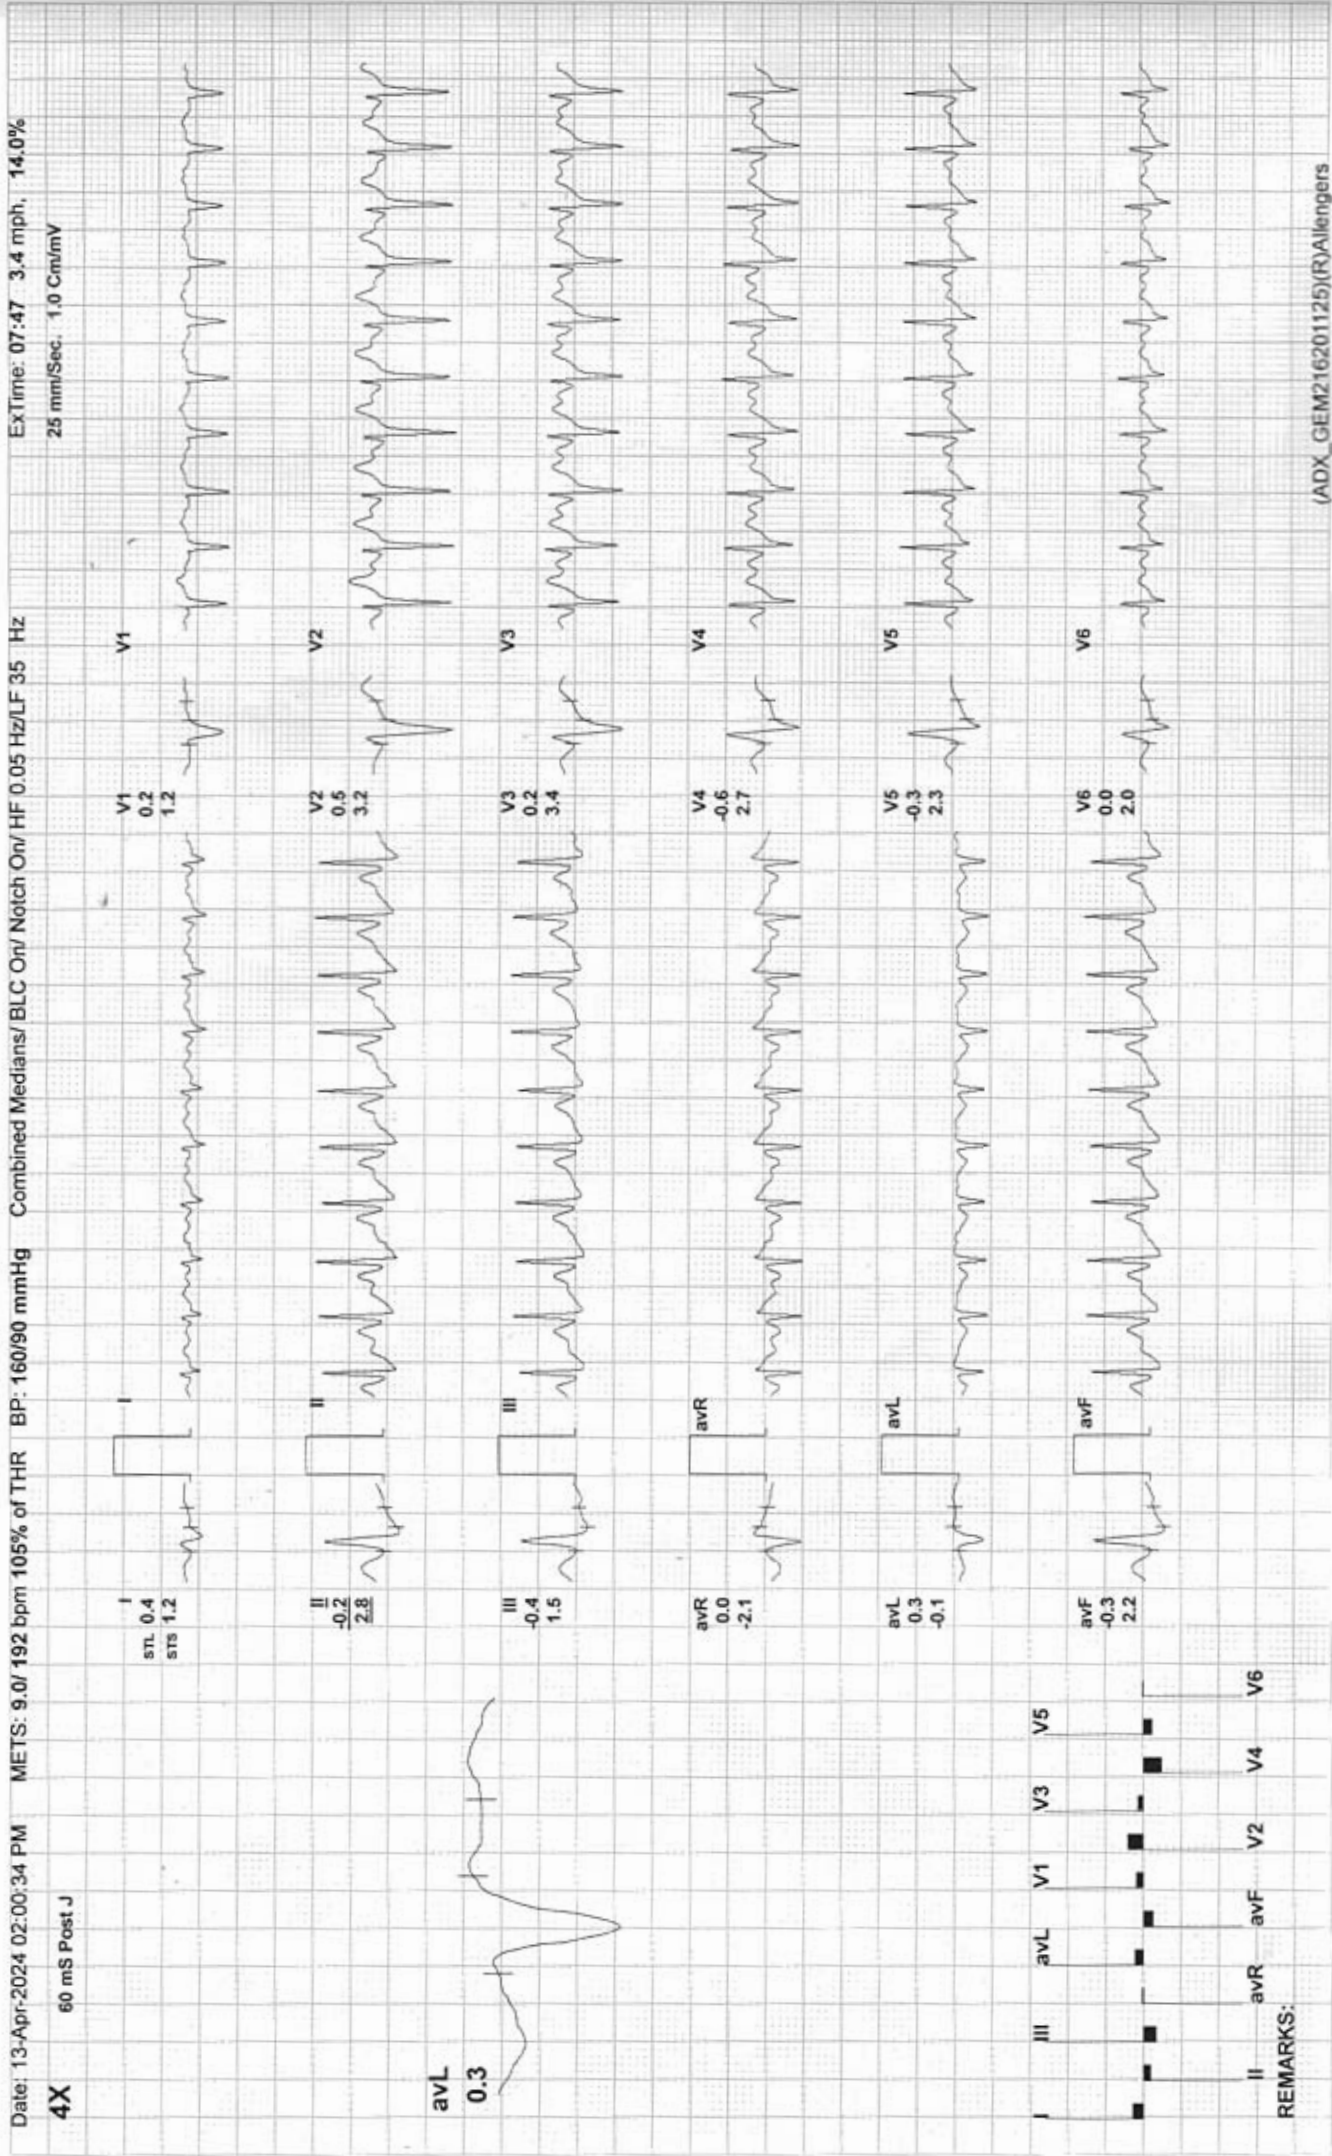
Date: 13-Apr-2024 02:00:34 PM METS: 9.0/ 192 bpm 105% of THR BP: 160/90 mmHg Combined Medians/ BLC On/ Notch On/ HF 0.05 Hz/LF 35 Hz ExTime: 07:47 3.4 mph, 14.0%

4X 60 mS Post J 25 mm/Sec. 1.0 Cm/mV

avL
0.3

I
STL 0.4
STS 1.2

I

V1
0.2
1.2

V1

II
-0.2
2.8

II

V2
0.5
3.2

V2

III
-0.4
1.5

III

V3
0.2
3.4

V3

avR
0.0
-2.1

avR

V4
-0.6
2.7

V4

avL
0.3
-0.1

avL

V5
-0.3
2.3

V5

avF
-0.3
2.2

avF

V6
0.0
2.0

V6

I III avL V1 V3 V5
II avR avF V2 V4 V6

REMARKS:

(ADX_GEM216201125)(R)Allengers